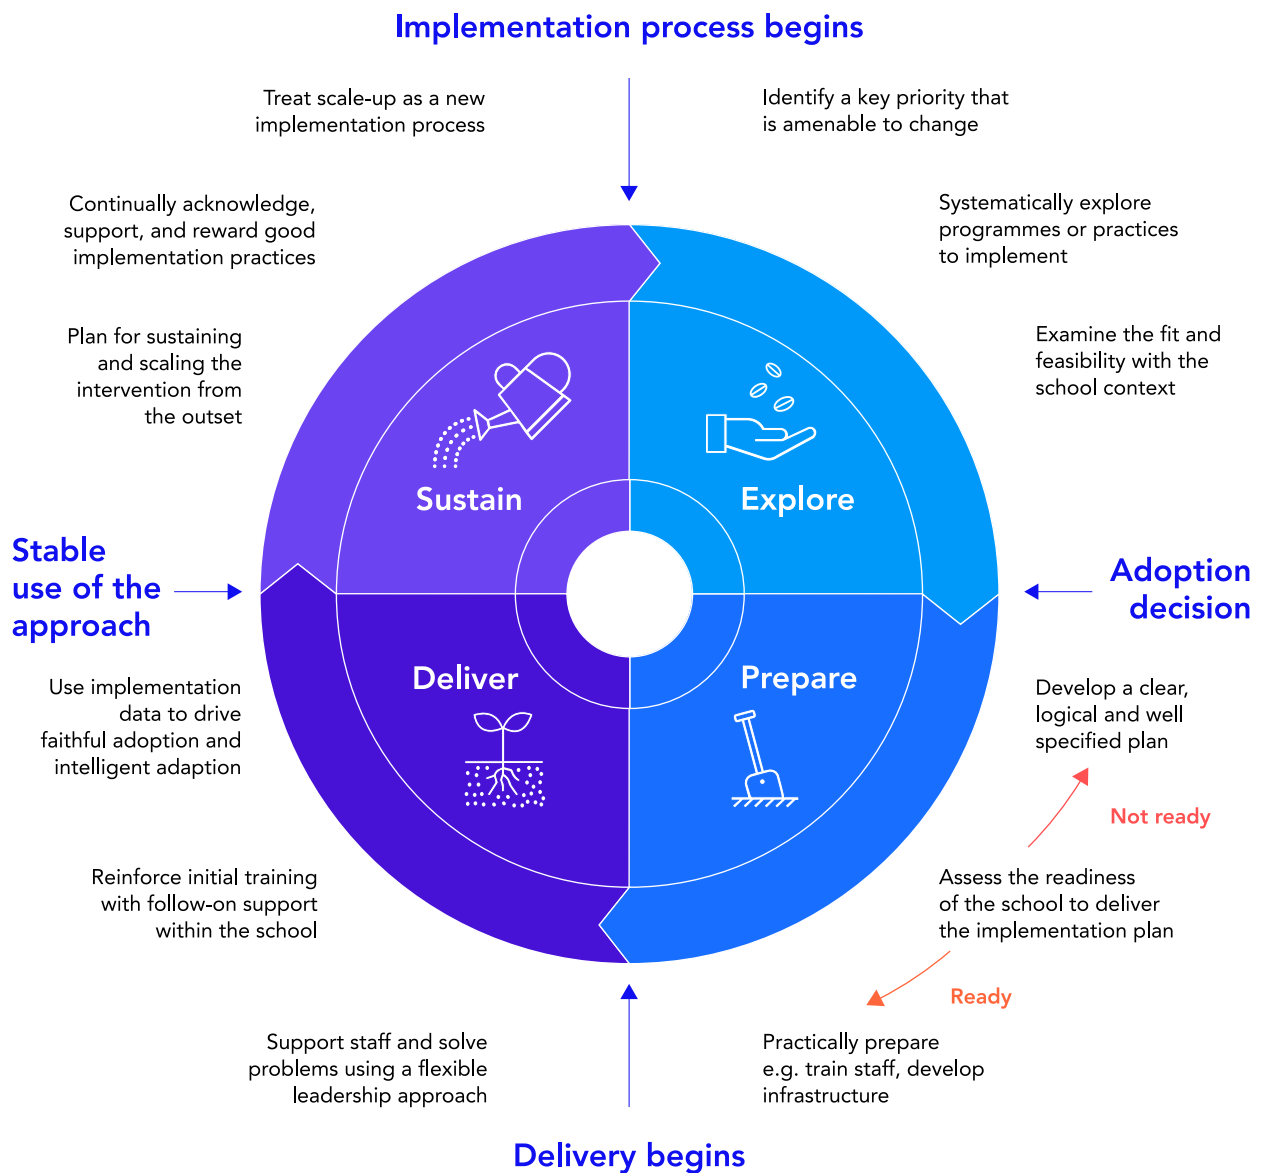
Implementation process begins

Treat scale-up as a new implementation process

Identify a key priority that is amenable to change

Continually acknowledge, support, and reward good implementation practices

Systematically explore programmes or practices to implement

Plan for sustaining and scaling the intervention from the outset

Examine the fit and feasibility with the school context

Sustain

Explore

Stable use of the approach

Adoption decision

Deliver

Prepare

Use implementation data to drive faithful adoption and intelligent adaption

Develop a clear, logical and well specified plan

Not ready

Reinforce initial training with follow-on support within the school

Assess the readiness of the school to deliver the implementation plan

Ready

Support staff and solve problems using a flexible leadership approach

Practically prepare e.g. train staff, develop infrastructure

Delivery begins